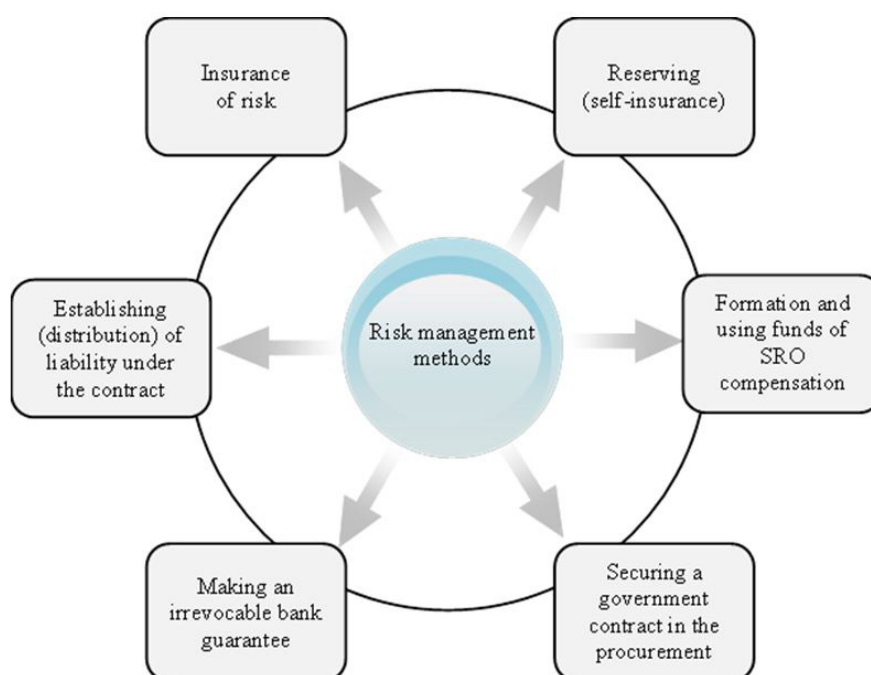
Insurance of risk

Reserving (self-insurance)

Establishing (distribution) of liability under the contract

Risk management methods

Formation and using funds of SRO compensation

Making an irrevocable bank guarantee

Securing a government contract in the procurement